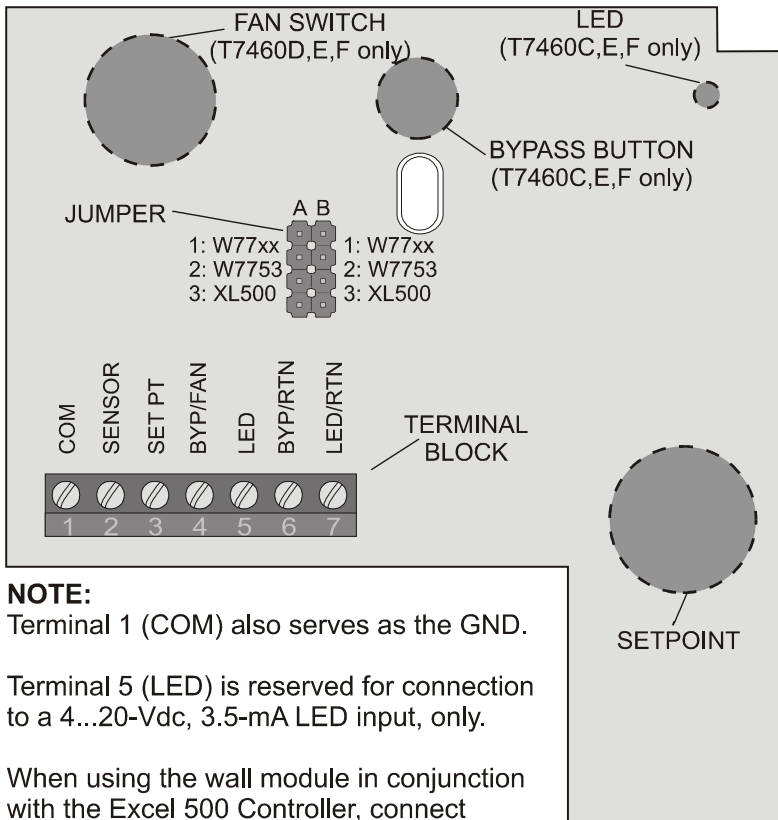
FAN SWITCH
(T7460D,E,F only)

LED
(T7460C,E,F only)

BYPASS BUTTON
(T7460C,E,F only)

JUMPER

A B

1: W77xx
2: W7753
3: XL500

1: W77xx
2: W7753
3: XL500

COM
SENSOR
SET PT
BYP/FAN
LED
BYP/RTN
LED/RTN

TERMINAL BLOCK

1 2 3 4 5 6 7

SETPOINT

**NOTE:**
Terminal 1 (COM) also serves as the GND.

Terminal 5 (LED) is reserved for connection to a 4...20-Vdc, 3.5-mA LED input, only.

When using the wall module in conjunction with the Excel 500 Controller, connect